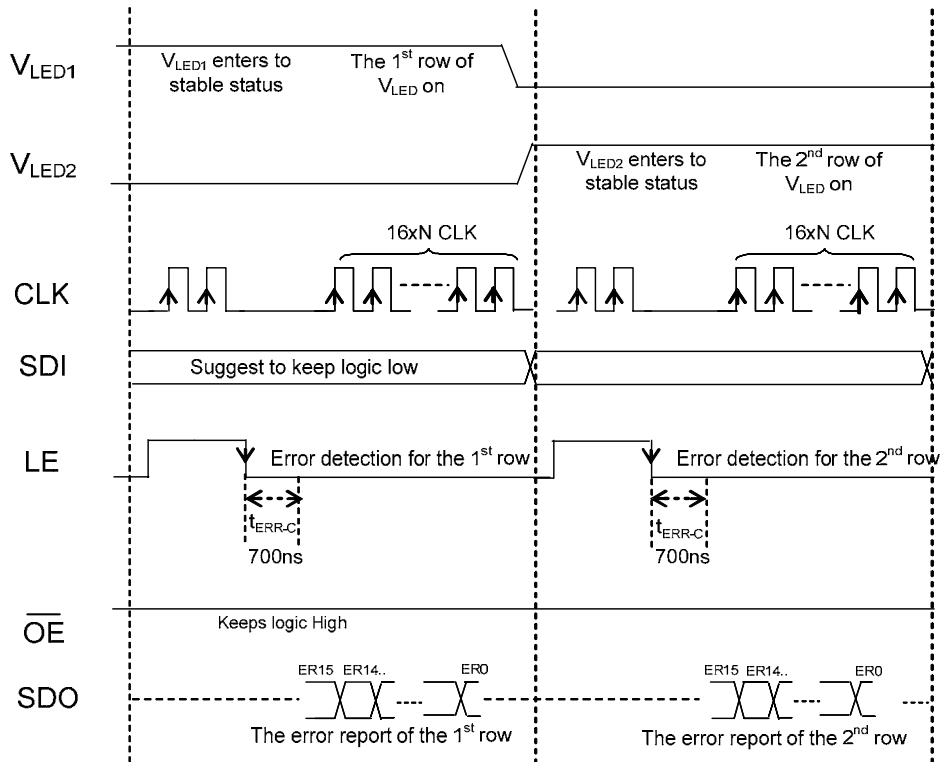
$V_{LED1}$

$V_{LED1}$ enters to stable status

The $1^{st}$ row of $V_{LED}$ on

$V_{LED2}$

$V_{LED2}$ enters to stable status

The $2^{nd}$ row of $V_{LED}$ on

16xN CLK

16xN CLK

CLK

SDI

Suggest to keep logic low

LE

Error detection for the $1^{st}$ row

Error detection for the $2^{nd}$ row

$t_{ERR-C}$
700ns

$t_{ERR-C}$
700ns

$\overline{OE}$

Keeps logic High

SDO

ER15 ER14.. ER0

The error report of the $1^{st}$ row

ER15 ER14.. ER0

The error report of the $2^{nd}$ row